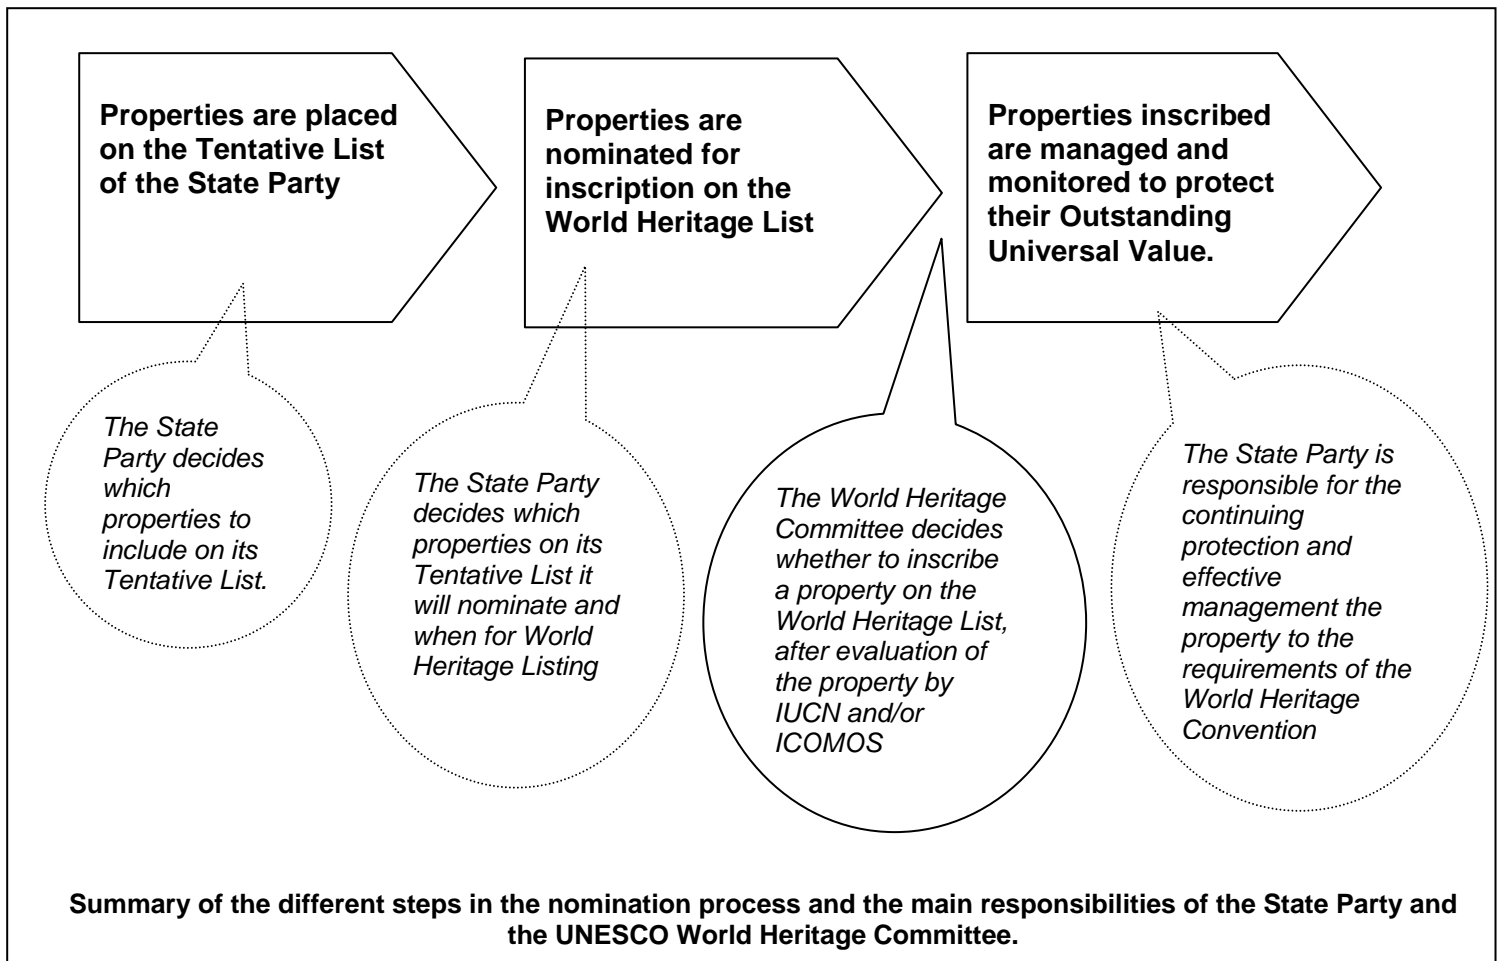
**Properties are placed on the Tentative List of the State Party**

**Properties are nominated for inscription on the World Heritage List**

**Properties inscribed are managed and monitored to protect their Outstanding Universal Value.**

*The State Party decides which properties to include on its Tentative List.*

*The State Party decides which properties on its Tentative List it will nominate and when for World Heritage Listing*

*The World Heritage Committee decides whether to inscribe a property on the World Heritage List, after evaluation of the property by IUCN and/or ICOMOS*

*The State Party is responsible for the continuing protection and effective management the property to the requirements of the World Heritage Convention*

**Summary of the different steps in the nomination process and the main responsibilities of the State Party and the UNESCO World Heritage Committee.**